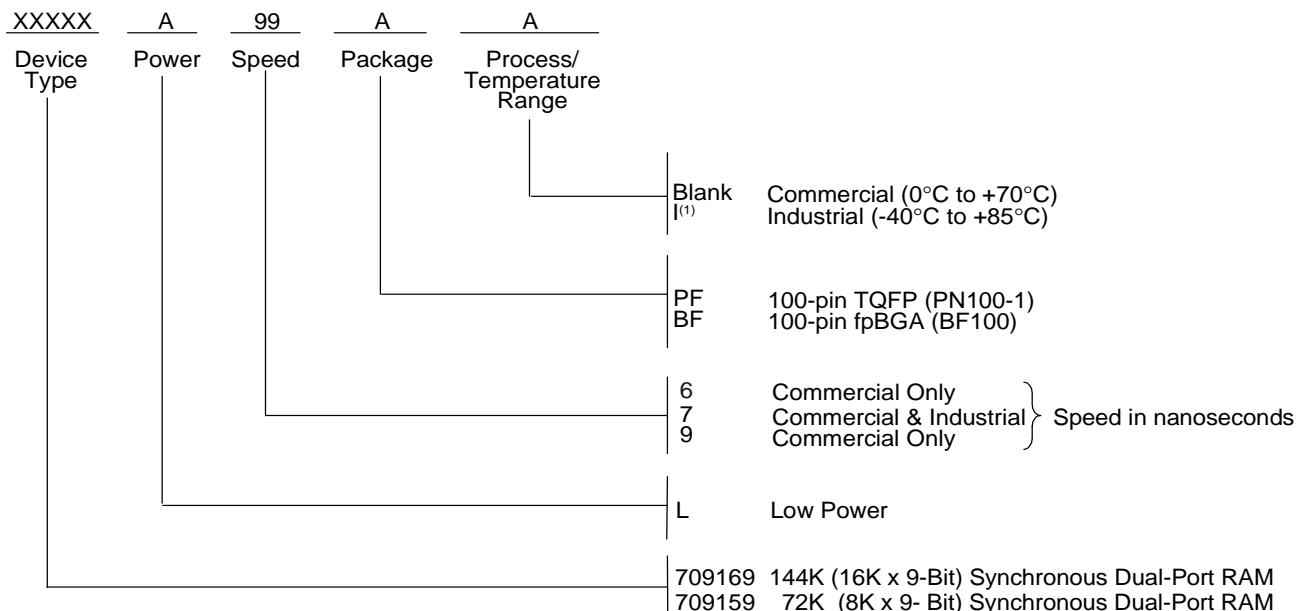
XXXXX A 99 A A

Device Type Power Speed Package Process/ Temperature Range

Blank Commercial (0°C to +70°C)
I$^{(1)}$ Industrial (-40°C to +85°C)

PF 100-pin TQFP (PN100-1)
BF 100-pin fpBGA (BF100)

6 Commercial Only
7 Commercial & Industrial
9 Commercial Only
Speed in nanoseconds

L Low Power

709169 144K (16K x 9-Bit) Synchronous Dual-Port RAM
709159 72K (8K x 9- Bit) Synchronous Dual-Port RAM